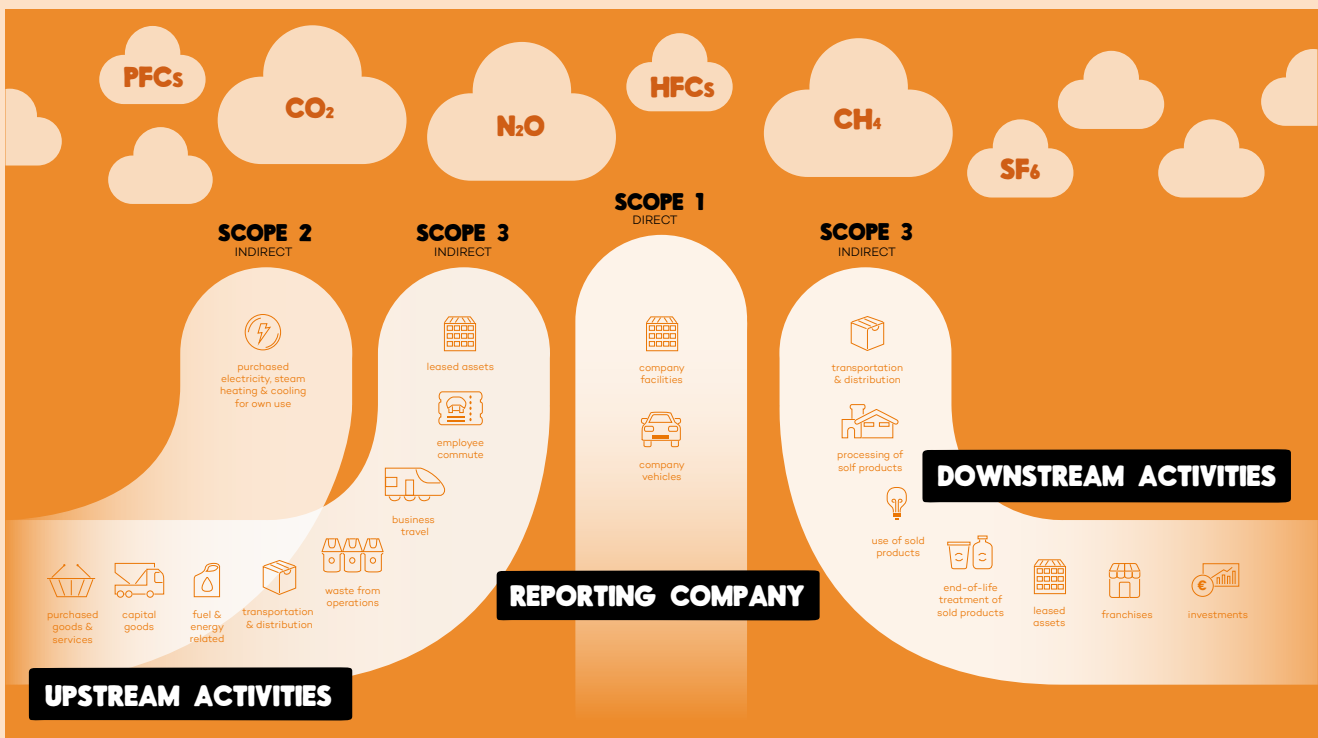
PFCs

CO$_2$

N$_2$O

HFCs

CH$_4$

SF$_6$

SCOPE 2
INDIRECT

SCOPE 3
INDIRECT

SCOPE 1
DIRECT

SCOPE 3
INDIRECT

purchased electricity, steam heating & cooling for own use

leased assets

employee commute

business travel

company facilities

company vehicles

transportation & distribution

processing of solf products

DOWNSTREAM ACTIVITIES

use of sold products

end-of-life treatment of sold products

leased assets

franchises

investments

purchased goods & services

capital goods

fuel & energy related

transportation & distribution

waste from operations

REPORTING COMPANY

UPSTREAM ACTIVITIES